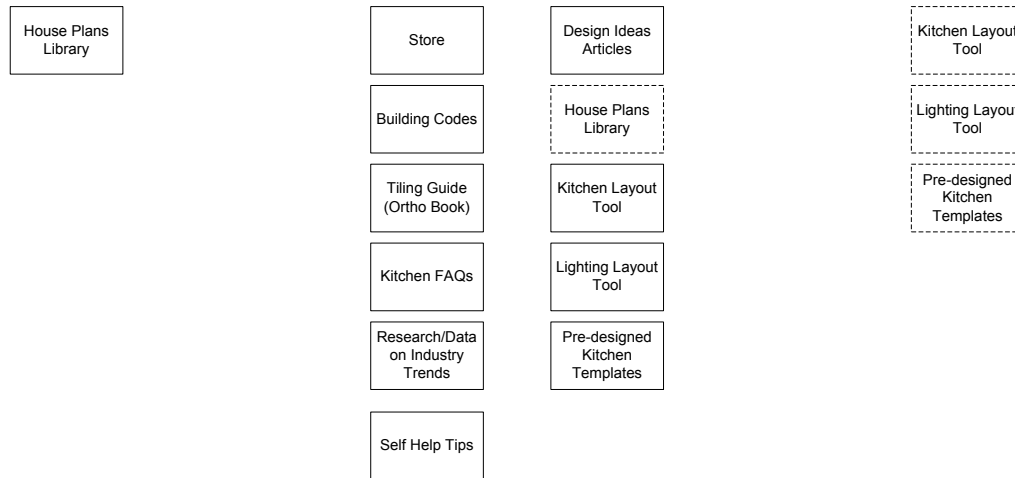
House Plans Library

Store

Building Codes

Tiling Guide (Ortho Book)

Kitchen FAQs

Research/Data on Industry Trends

Self Help Tips

Design Ideas Articles

House Plans Library

Kitchen Layout Tool

Lighting Layout Tool

Pre-designed Kitchen Templates

Kitchen Layout Tool

Lighting Layout Tool

Pre-designed Kitchen Templates